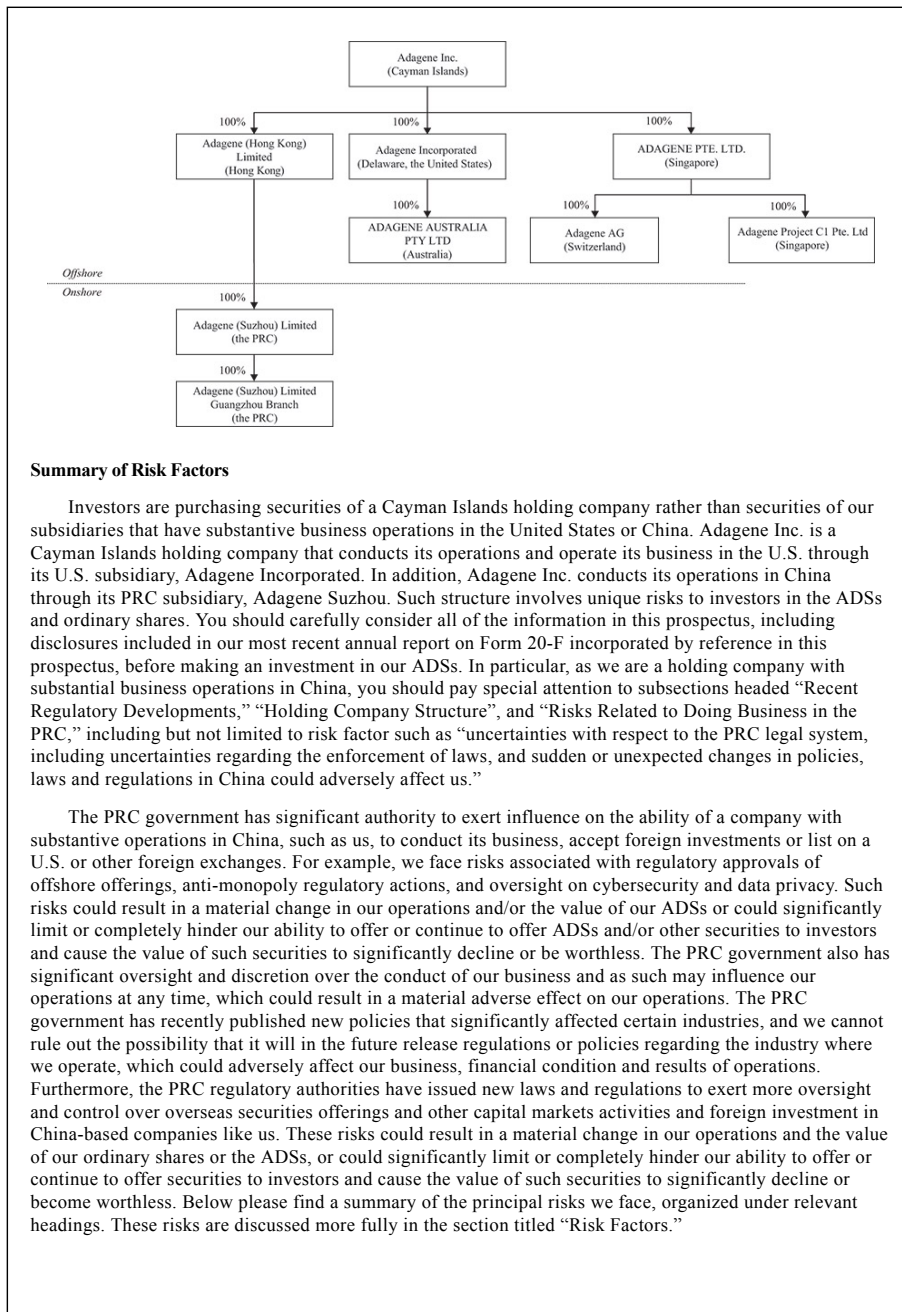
Adagene Inc.
(Cayman Islands)

100%
Adagene (Hong Kong) Limited
(Hong Kong)

100%
Adagene Incorporated
(Delaware, the United States)

100%
ADAGENE PTE. LTD.
(Singapore)

100%
ADAGENE AUSTRALIA PTY LTD
(Australia)

100%
Adagene AG
(Switzerland)

100%
Adagene Project C1 Pte. Ltd
(Singapore)

Offshore
Onshore

100%
Adagene (Suzhou) Limited
(the PRC)

100%
Adagene (Suzhou) Limited
Guangzhou Branch
(the PRC)

**Summary of Risk Factors**

Investors are purchasing securities of a Cayman Islands holding company rather than securities of our subsidiaries that have substantive business operations in the United States or China. Adagene Inc. is a Cayman Islands holding company that conducts its operations and operate its business in the U.S. through its U.S. subsidiary, Adagene Incorporated. In addition, Adagene Inc. conducts its operations in China through its PRC subsidiary, Adagene Suzhou. Such structure involves unique risks to investors in the ADSs and ordinary shares. You should carefully consider all of the information in this prospectus, including disclosures included in our most recent annual report on Form 20-F incorporated by reference in this prospectus, before making an investment in our ADSs. In particular, as we are a holding company with substantial business operations in China, you should pay special attention to subsections headed "Recent Regulatory Developments," "Holding Company Structure", and "Risks Related to Doing Business in the PRC," including but not limited to risk factor such as "uncertainties with respect to the PRC legal system, including uncertainties regarding the enforcement of laws, and sudden or unexpected changes in policies, laws and regulations in China could adversely affect us."

The PRC government has significant authority to exert influence on the ability of a company with substantive operations in China, such as us, to conduct its business, accept foreign investments or list on a U.S. or other foreign exchanges. For example, we face risks associated with regulatory approvals of offshore offerings, anti-monopoly regulatory actions, and oversight on cybersecurity and data privacy. Such risks could result in a material change in our operations and/or the value of our ADSs or could significantly limit or completely hinder our ability to offer or continue to offer ADSs and/or other securities to investors and cause the value of such securities to significantly decline or be worthless. The PRC government also has significant oversight and discretion over the conduct of our business and as such may influence our operations at any time, which could result in a material adverse effect on our operations. The PRC government has recently published new policies that significantly affected certain industries, and we cannot rule out the possibility that it will in the future release regulations or policies regarding the industry where we operate, which could adversely affect our business, financial condition and results of operations. Furthermore, the PRC regulatory authorities have issued new laws and regulations to exert more oversight and control over overseas securities offerings and other capital markets activities and foreign investment in China-based companies like us. These risks could result in a material change in our operations and the value of our ordinary shares or the ADSs, or could significantly limit or completely hinder our ability to offer or continue to offer securities to investors and cause the value of such securities to significantly decline or become worthless. Below please find a summary of the principal risks we face, organized under relevant headings. These risks are discussed more fully in the section titled "Risk Factors."